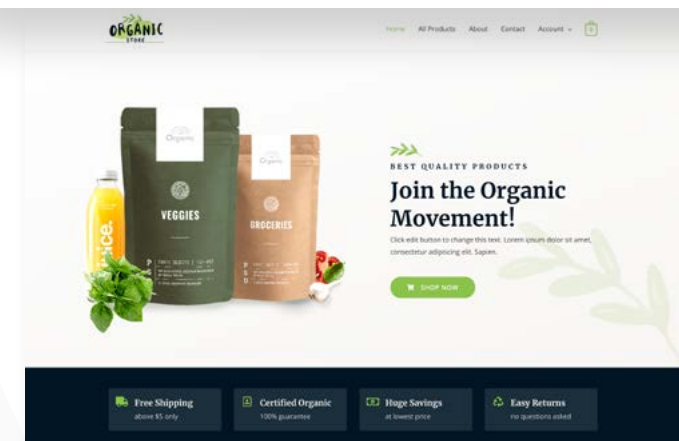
ORGANIC
STORE

Home All Products About Contact Account 0

Organic
VEGGIES

Organic
GROCERIES

Juice

BEST QUALITY PRODUCTS
Join the Organic Movement!
Click edit button to change this text. Lorem ipsum dolor sit amet, consectetur adipiscing elit. Sapien.

SHOP NOW

Free Shipping
above $5 only

Certified Organic
100% guarantee

Huge Savings
at lowest price

Easy Returns
no questions asked